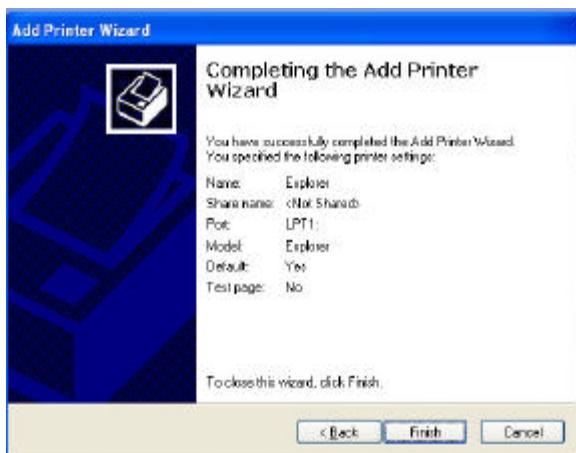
Add Printer Wizard

Completing the Add Printer Wizard

You have successfully completed the Add Printer Wizard. You specified the following printer settings:

| | |
|---|---|
| Name: | Explorer |
| Share name: | <Not Shared> |
| Port: | LPT1: |
| Model: | Explorer |
| Default: | Yes |
| Test page: | No |

To close this wizard, click Finish.

< Back | Finish | Cancel